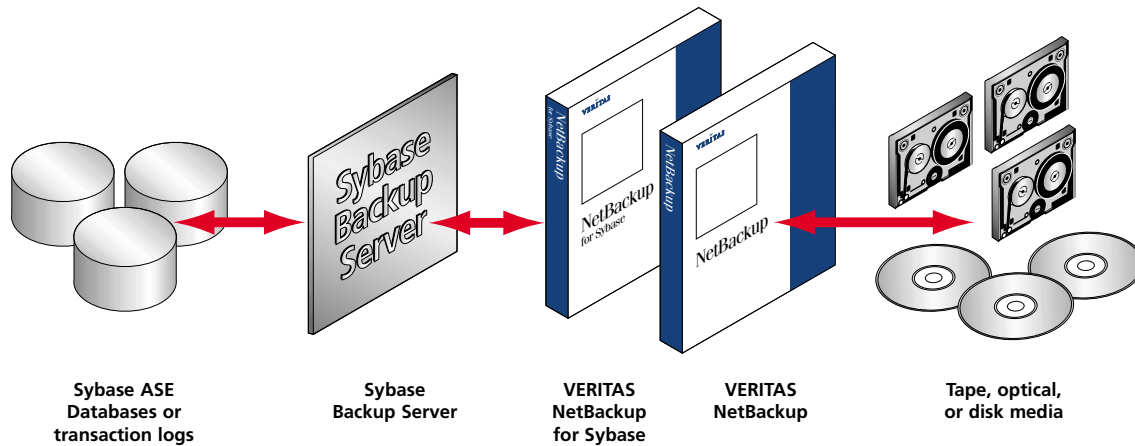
Sybase Backup Server

VERITAS

NetBackup for Sybase

NetBackup for Sybase

VERITAS

NetBackup

NetBackup

Sybase ASE Databases or transaction logs

Sybase Backup Server

VERITAS NetBackup for Sybase

VERITAS NetBackup

Tape, optical, or disk media